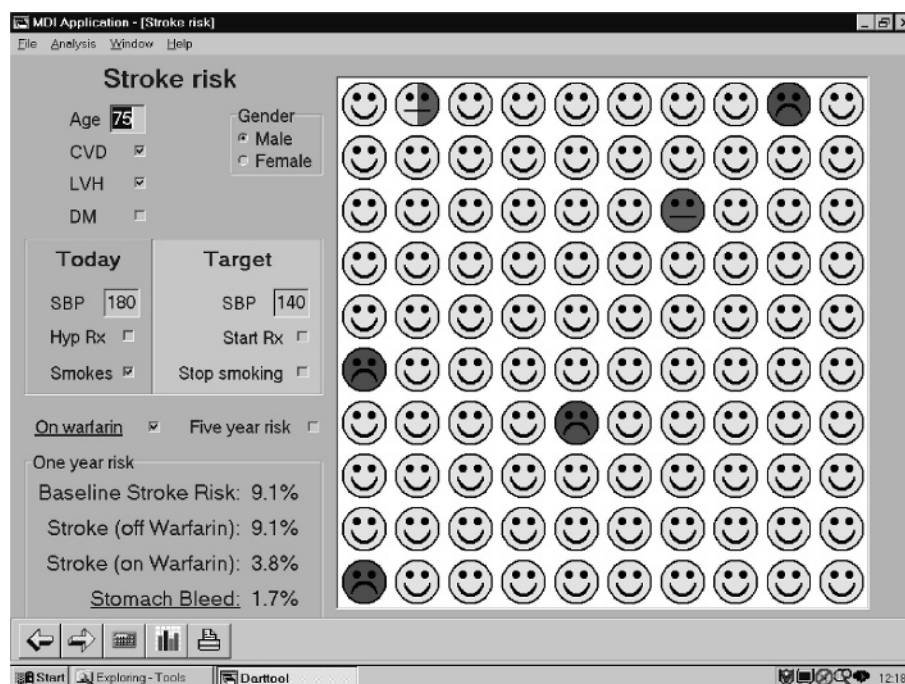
MDI Application - [Stroke risk]
File Analysis Window Help

Stroke risk

Age 75
CVD
LVH
DM

Gender
Male
Female

Today
SBP 180
Hyp Rx
Smokes

Target
SBP 140
Start Rx
Stop smoking

On warfarin
Five year risk

One year risk
Baseline Stroke Risk: 9.1%
Stroke (off Warfarin): 9.1%
Stroke (on Warfarin): 3.8%
Stomach Bleed: 1.7%

Start Exploring - Tools Darttool 12:18